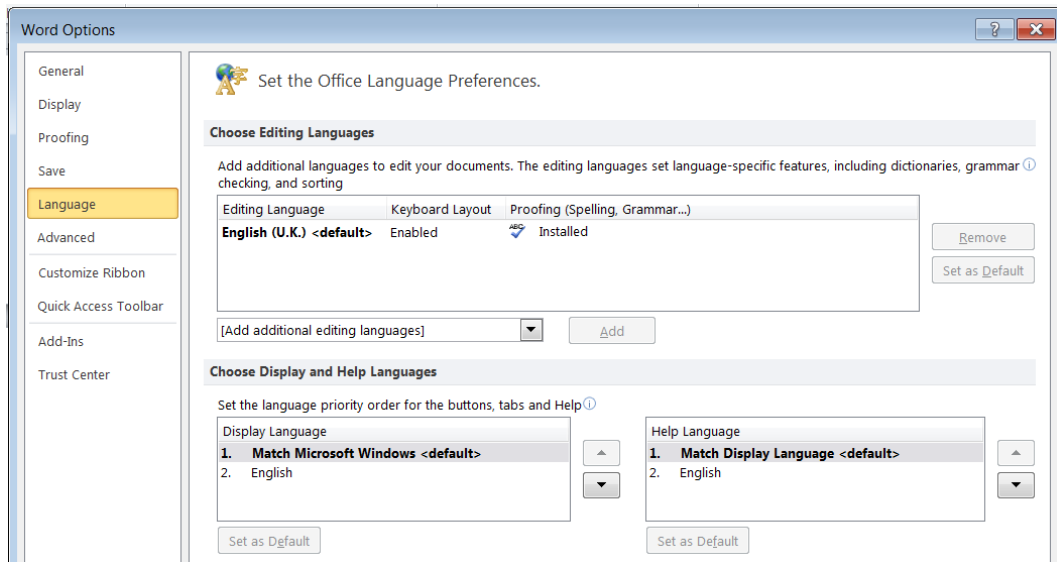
Word Options

?

General

Display

Proofing

Save

Language

Advanced

Customize Ribbon

Quick Access Toolbar

Add-Ins

Trust Center

Set the Office Language Preferences.

Choose Editing Languages

Add additional languages to edit your documents. The editing languages set language-specific features, including dictionaries, grammar checking, and sorting

| Editing Language | Keyboard Layout | Proofing (Spelling, Grammar...) |
|---|---|---|
| English (U.K.) <default> | Enabled | Installed |

Remove

Set as Default

[Add additional editing languages]

Add

Choose Display and Help Languages

Set the language priority order for the buttons, tabs and Help

Display Language

1. Match Microsoft Windows <default>

2. English

Help Language

1. Match Display Language <default>

2. English

Set as Default

Set as Default